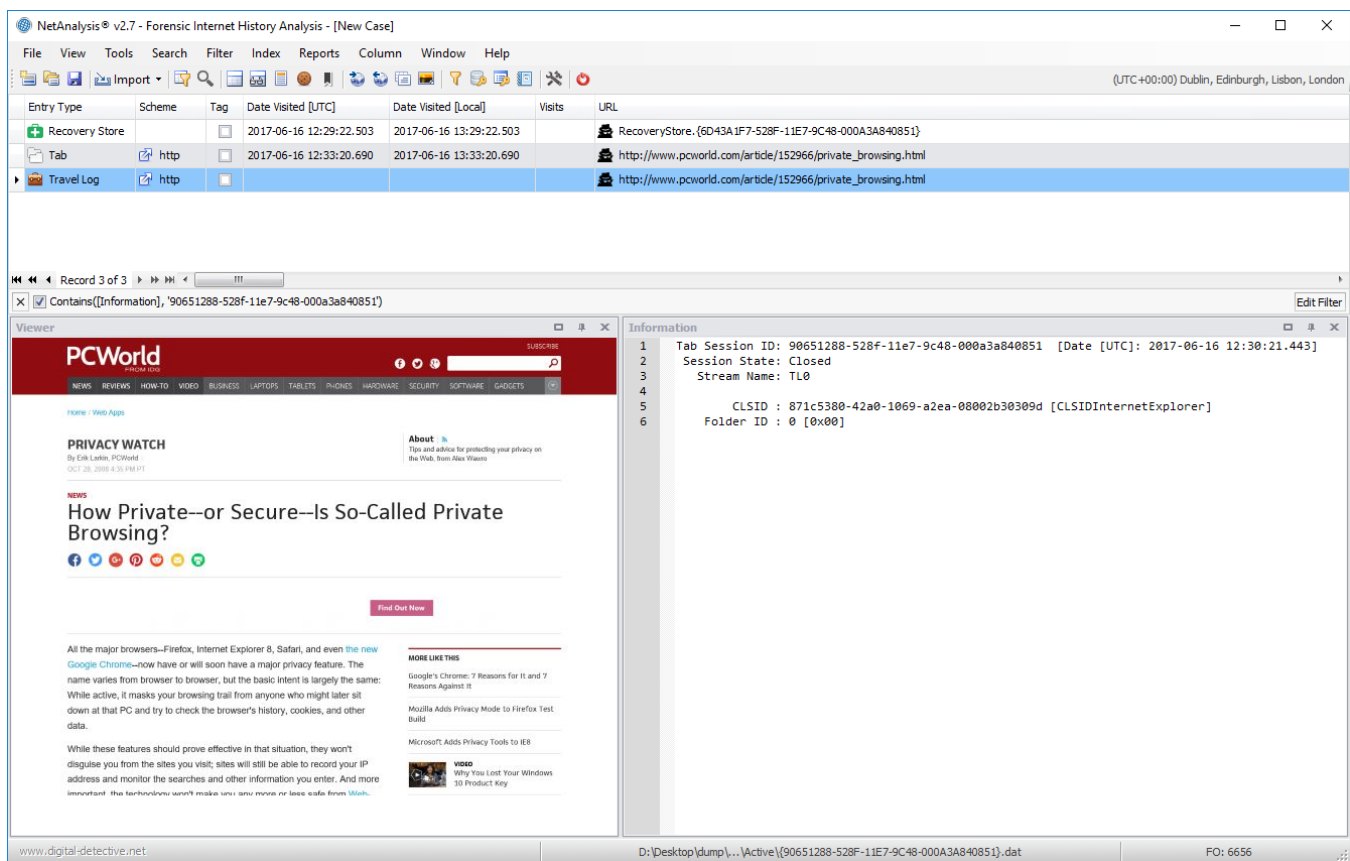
NetAnalysis® v2.7 - Forensic Internet History Analysis - [New Case]

File View Tools Search Filter Index Reports Column Window Help

Import

(UTC+00:00) Dublin, Edinburgh, Lisbon, London

| Entry Type | Scheme | Tag | Date Visited [UTC] | Date Visited [Local] | Visits | URL |
|---|---|---|---|---|---|---|
| Recovery Store | | | 2017-06-16 12:29:22.503 | 2017-06-16 13:29:22.503 | | RecoveryStore.{6D43A1F7-528F-11E7-9C48-000A3A840851} |
| Tab | http | | 2017-06-16 12:33:20.690 | 2017-06-16 13:33:20.690 | | http://www.pcworld.com/article/152966/private_browsing.html |
| Travel Log | http | | | | | http://www.pcworld.com/article/152966/private_browsing.html |

Record 3 of 3

Contains([Information], '90651288-528f-11e7-9c48-000a3a840851')

Edit Filter

Viewer

PCWorld FROM IDG

SUBSCRIBE

NEWS REVIEWS HOW-TO VIDEO BUSINESS LAPTOPS TABLETS PHONES HARDWARE SECURITY SOFTWARE GADGETS

Home / Web Apps

PRIVACY WATCH
By Erik Larkin, PCWorld
OCT 28, 2008 4:36 PM PT

About
Tips and advice for protecting your privacy on the Web, from Alex Wawro

NEWS

How Private--or Secure--Is So-Called Private Browsing?

Find Out Now

All the major browsers--Firefox, Internet Explorer 8, Safari, and even the new Google Chrome--now have or will soon have a major privacy feature. The name varies from browser to browser, but the basic intent is largely the same: While active, it masks your browsing trail from anyone who might later sit down at that PC and try to check the browser's history, cookies, and other data.

While these features should prove effective in that situation, they won't disguise you from the sites you visit; sites will still be able to record your IP address and monitor the searches and other information you enter. And more important, the technology won't make you any more or less safe from Web-

MORE LIKE THIS

Google's Chrome: 7 Reasons for It and 7 Reasons Against It

Mozilla Adds Privacy Mode to Firefox Test Build

Microsoft Adds Privacy Tools to IE8

VIDEO
Why You Lost Your Windows 10 Product Key

Information

1 Tab Session ID: 90651288-528f-11e7-9c48-000a3a840851 [Date [UTC]: 2017-06-16 12:30:21.443]
2 Session State: Closed
3 Stream Name: TL0
4
5 CLSID : 871c5380-42a0-1069-a2ea-08002b30309d [CLSIDInternetExplorer]
6 Folder ID : 0 [0x00]

www.digital-detective.net

D:\Desktop\dump\...\Active\{90651288-528F-11E7-9C48-000A3A840851}.dat

FO: 6656